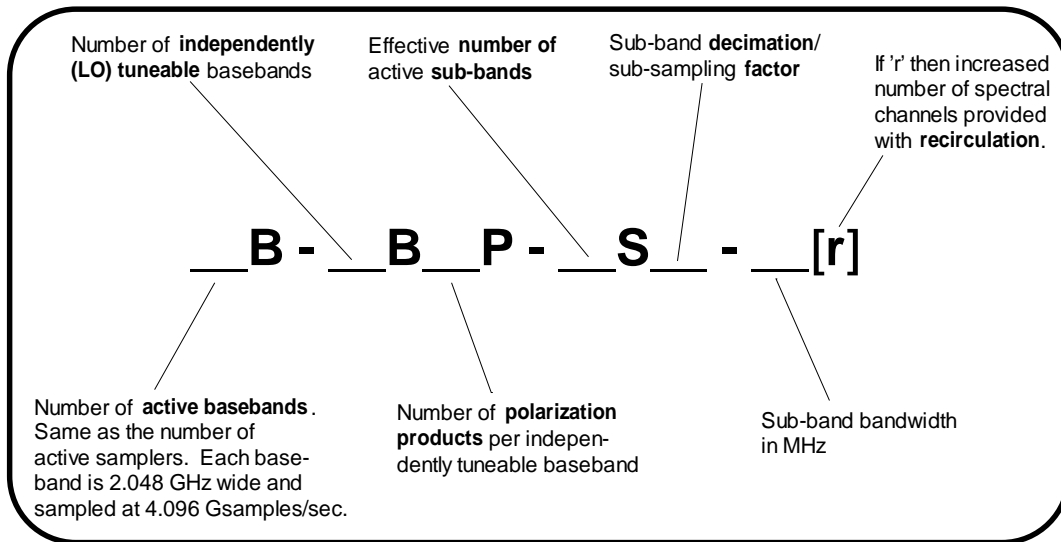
Number of **independently (LO) tuneable** basebands

Effective **number of** active **sub-bands**

Sub-band **decimation**/ sub-sampling **factor**

If 'r' then increased number of spectral channels provided with **recirculation**.

\_\_B - \_\_B\_\_P - \_\_S\_\_ - \_\_[r]

Number of **active basebands**. Same as the number of active samplers. Each baseband is 2.048 GHz wide and sampled at 4.096 Gsamples/sec.

Number of **polarization products** per independently tuneable baseband

Sub-band bandwidth in MHz